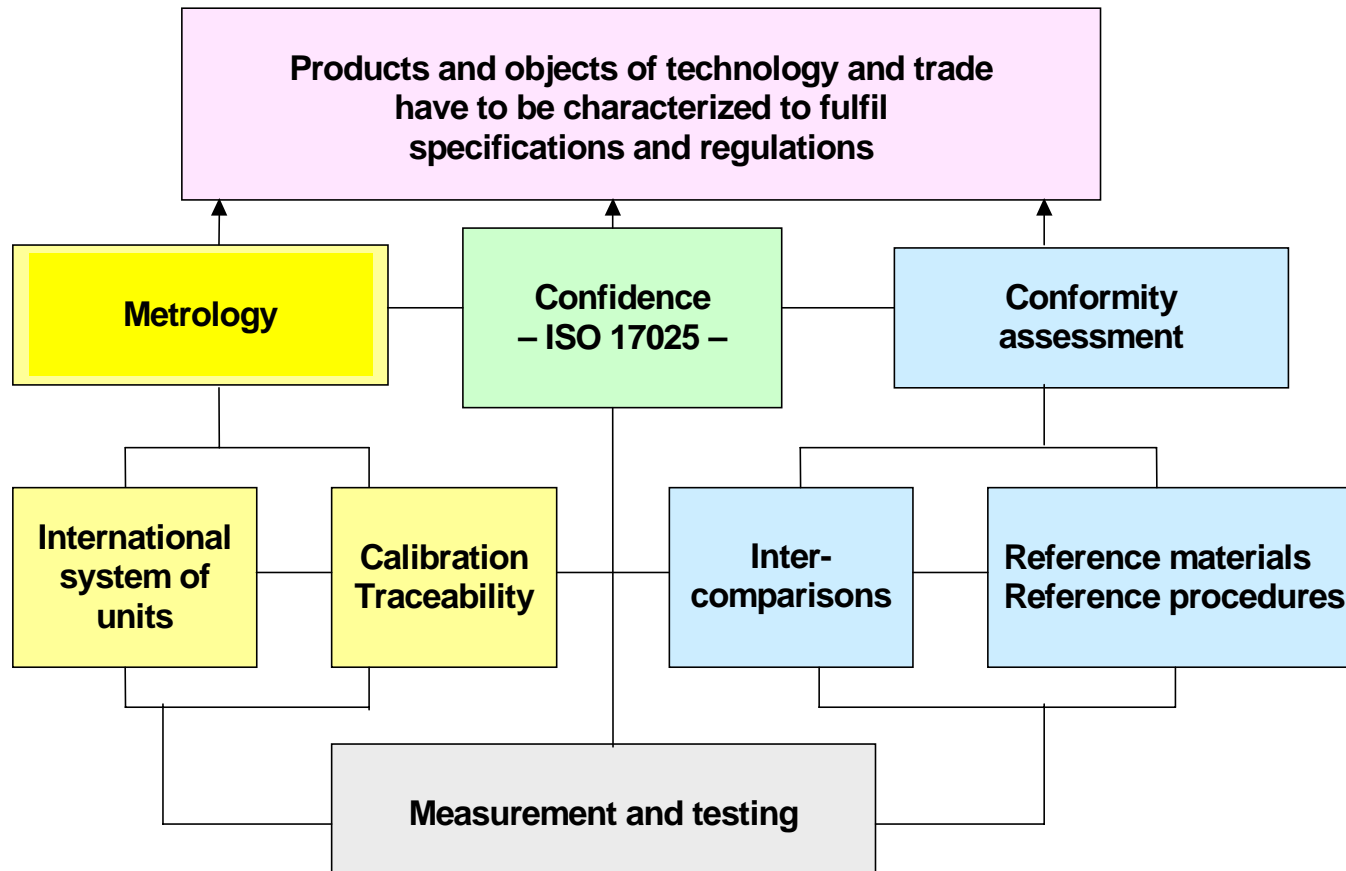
Products and objects of technology and trade have to be characterized to fulfil specifications and regulations

Metrology

Confidence
– ISO 17025 –

Conformity assessment

International system of units

Calibration
Traceability

Inter-comparisons

Reference materials
Reference procedures

Measurement and testing